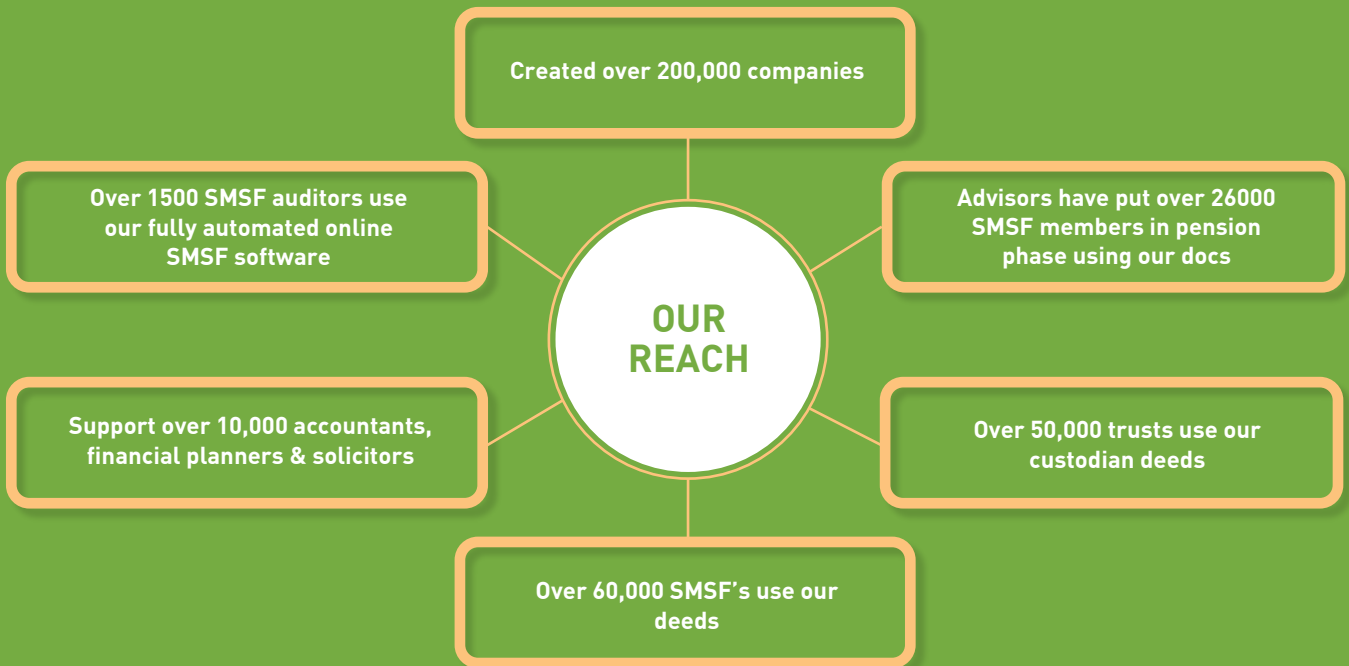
Created over 200,000 companies

Over 1500 SMSF auditors use our fully automated online SMSF software

Advisors have put over 26000 SMSF members in pension phase using our docs

OUR REACH

Support over 10,000 accountants, financial planners & solicitors

Over 50,000 trusts use our custodian deeds

Over 60,000 SMSF's use our deeds